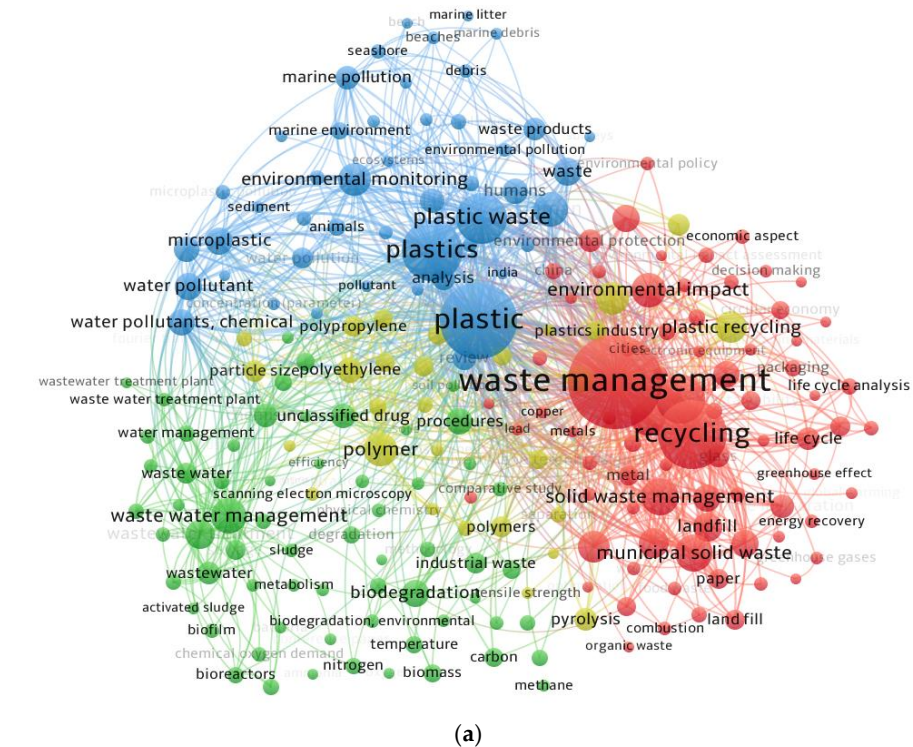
marine litter
beach
beaches
marine debris
seashore
debris
marine pollution
marine environment
waste products
environmental pollution
ecosystems
environmental policy
environmental monitoring
humans
waste
sediment
animals
plastic waste
economic aspect
microplastic
environmental protection
plastics
water pollution
decision making
water pollutant
india
china
analysis
environmental impact
pollutant
concentration (parameter)
water pollutants, chemical
polypropylene
plastic
plastics industry
plastic recycling
review
cities
packaging
particle size
polyethylene
wastewater treatment plant
waste management
life cycle analysis
waste water treatment plant
unclassified drug
copper
procedures
lead
metals
recycling
water management
life cycle
polymer
efficiency
waste water
metal
greenhouse effect
scanning electron microscopy
comparative study
solid waste management
physical chemistry
waste water management
degradation
polymers
landfill
energy recovery
sludge
municipal solid waste
wastewater
industrial waste
metabolism
paper
greenhouse gases
biodegradation
tensile strength
activated sludge
pyrolysis
land fill
biodegradation, environmental
combustion
biofilm
temperature
organic waste
chemical oxygen demand
nitrogen
carbon
bioreactors
biomass
methane
(a)